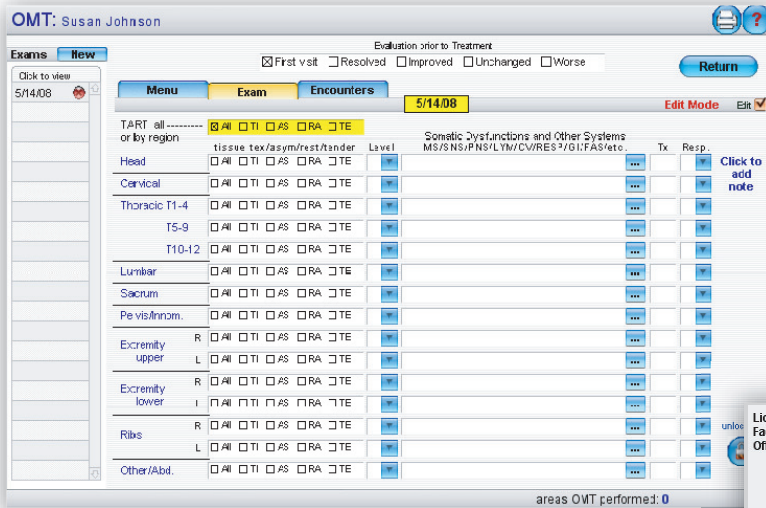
OMT: Susan Johnson

Exams New

Click to view

5/14/08

Evaluation prior to Treatment

☒ First visit ☐ Resolved ☐ Improved ☐ Unchanged ☐ Worse

Return

Menu Exam Encounters

5/14/08

Edit Mode Edit ☑

TART all --------- or by region ☒ All ☐ TI ☐ AS ☐ RA ☐ TE

tissue tex/asym/rest/tender Level Somatic Dysfunctions and Other Systems MS/SNS/PNS/LYM/CV/RESP/GI/FAS/etc. Tx Resp.

Click to add note

| Region | | tissue tex/asym/rest/tender | Level | Somatic Dysfunctions | Tx | Resp. |
|---|---|---|---|---|---|---|
| Head | | ☐ All ☐ TI ☐ AS ☐ RA ☐ TE | | ... | | |
| Cervical | | ☐ All ☐ TI ☐ AS ☐ RA ☐ TE | | ... | | |
| Thoracic T1-4 | | ☐ All ☐ TI ☐ AS ☐ RA ☐ TE | | ... | | |
| T5-9 | | ☐ All ☐ TI ☐ AS ☐ RA ☐ TE | | ... | | |
| T10-12 | | ☐ All ☐ TI ☐ AS ☐ RA ☐ TE | | ... | | |
| Lumbar | | ☐ All ☐ TI ☐ AS ☐ RA ☐ TE | | ... | | |
| Sacrum | | ☐ All ☐ TI ☐ AS ☐ RA ☐ TE | | ... | | |
| Pelvis/Innom. | | ☐ All ☐ TI ☐ AS ☐ RA ☐ TE | | ... | | |
| Extremity upper | R | ☐ All ☐ TI ☐ AS ☐ RA ☐ TE | | ... | | |
| | L | ☐ All ☐ TI ☐ AS ☐ RA ☐ TE | | ... | | |
| Extremity lower | R | ☐ All ☐ TI ☐ AS ☐ RA ☐ TE | | ... | | |
| | L | ☐ All ☐ TI ☐ AS ☐ RA ☐ TE | | ... | | |
| Ribs | R | ☐ All ☐ TI ☐ AS ☐ RA ☐ TE | | ... | | |
| | L | ☐ All ☐ TI ☐ AS ☐ RA ☐ TE | | ... | | |
| Other/Abd. | | ☐ All ☐ TI ☐ AS ☐ RA ☐ TE | | ... | | |

unloc

Lic
Fa
Of

areas OMT performed: 0